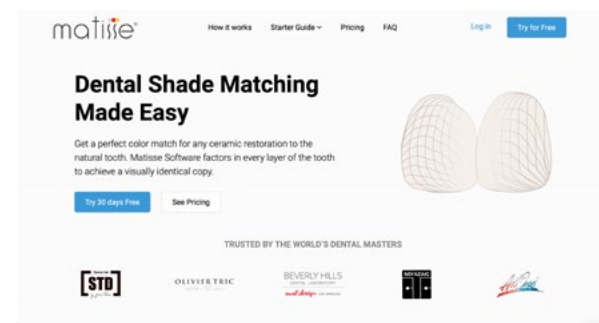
matisse®

How it works Starter Guide Pricing FAQ

Log in Try for Free

Dental Shade Matching Made Easy

Get a perfect color match for any ceramic restoration to the natural tooth. Matisse Software factors in every layer of the tooth to achieve a visually identical copy.

Try 30 days Free See Pricing

TRUSTED BY THE WORLD'S DENTAL MASTERS

STD

OLIVIER TRIC

BEVERLY HILLS DENTAL LABORATORY

MIYAZAKI

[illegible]